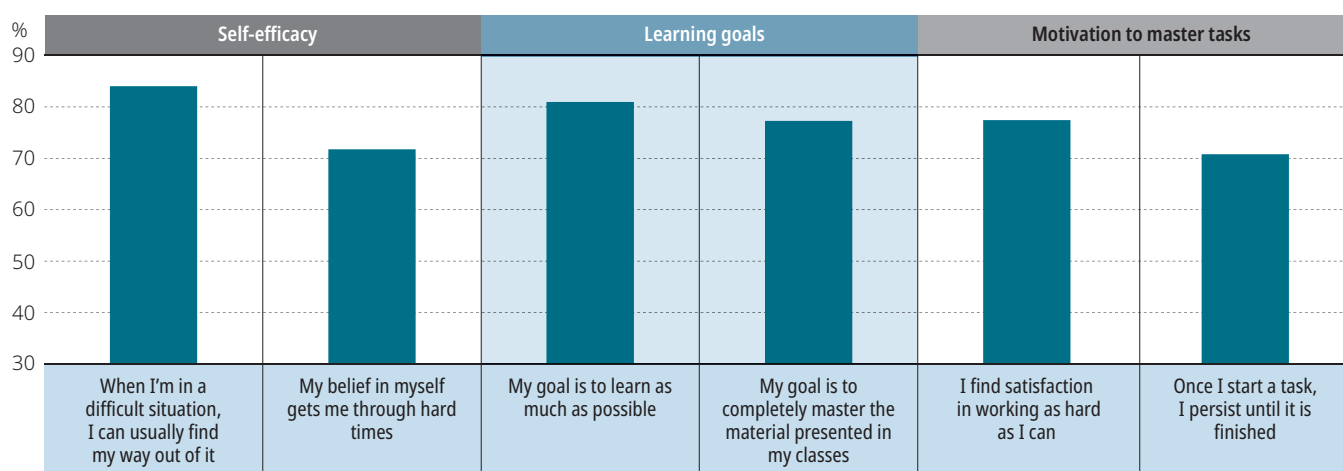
%
90
80
70
60
50
40
30

Self-efficacy

Learning goals

Motivation to master tasks

When I'm in a difficult situation, I can usually find my way out of it

My belief in myself gets me through hard times

My goal is to learn as much as possible

My goal is to completely master the material presented in my classes

I find satisfaction in working as hard as I can

Once I start a task, I persist until it is finished